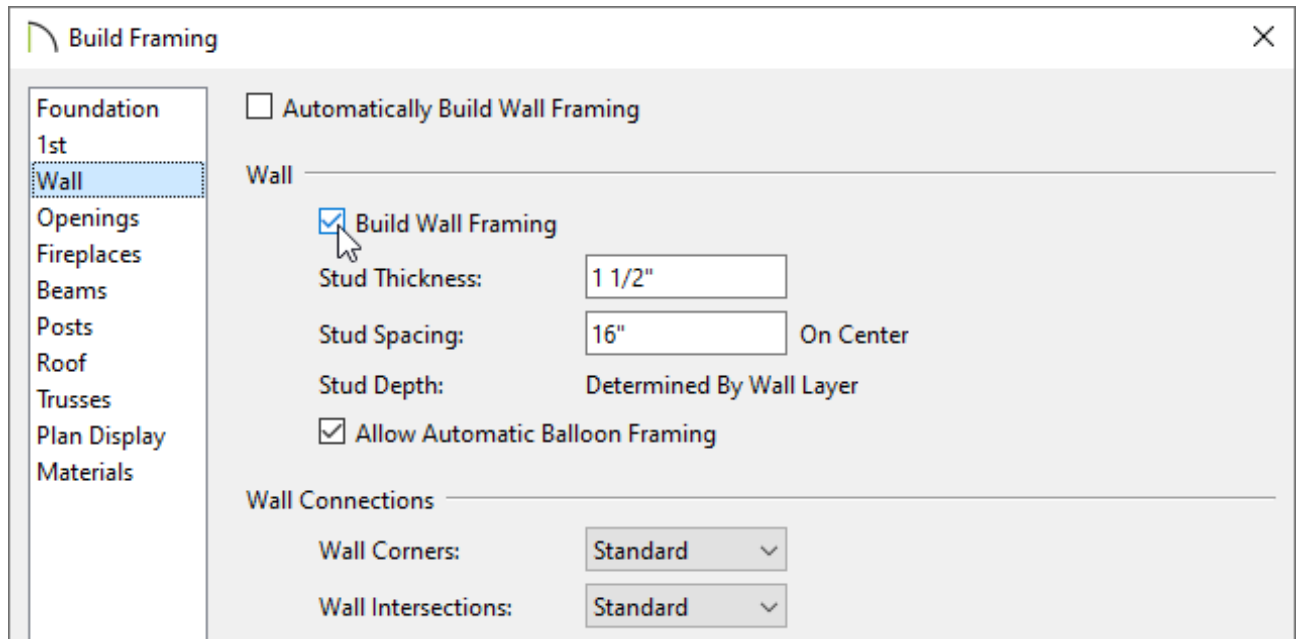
Build Framing

Foundation
1st
Wall
Openings
Fireplaces
Beams
Posts
Roof
Trusses
Plan Display
Materials

Automatically Build Wall Framing

Wall

Build Wall Framing

Stud Thickness: 1 1/2"

Stud Spacing: 16" On Center

Stud Depth: Determined By Wall Layer

Allow Automatic Balloon Framing

Wall Connections

Wall Corners: Standard

Wall Intersections: Standard